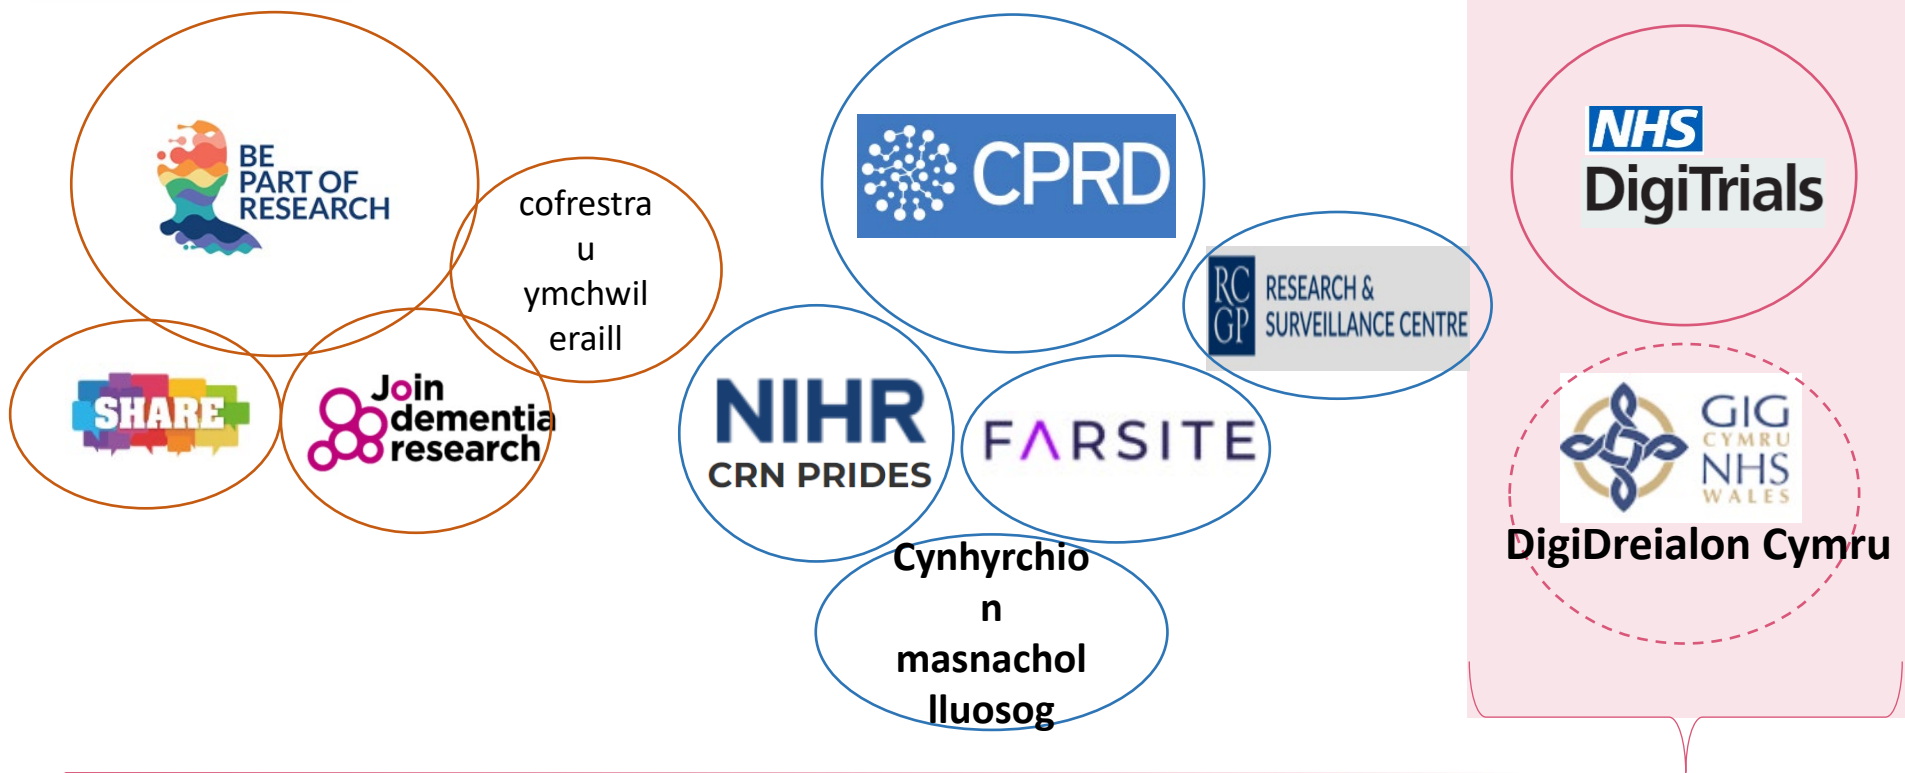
BE PART OF RESEARCH

cofrestra u ymchwil eraill

SHARE

Join dementia research

CPRD

NIHR
CRN PRIDES

RC GP RESEARCH & SURVEILLANCE CENTRE

FARSITE

Cynhyrchio n masnachol lluosog

NHS
DigiTrials

GIG CYMRU NHS WALES

DigiDreialon Cymru